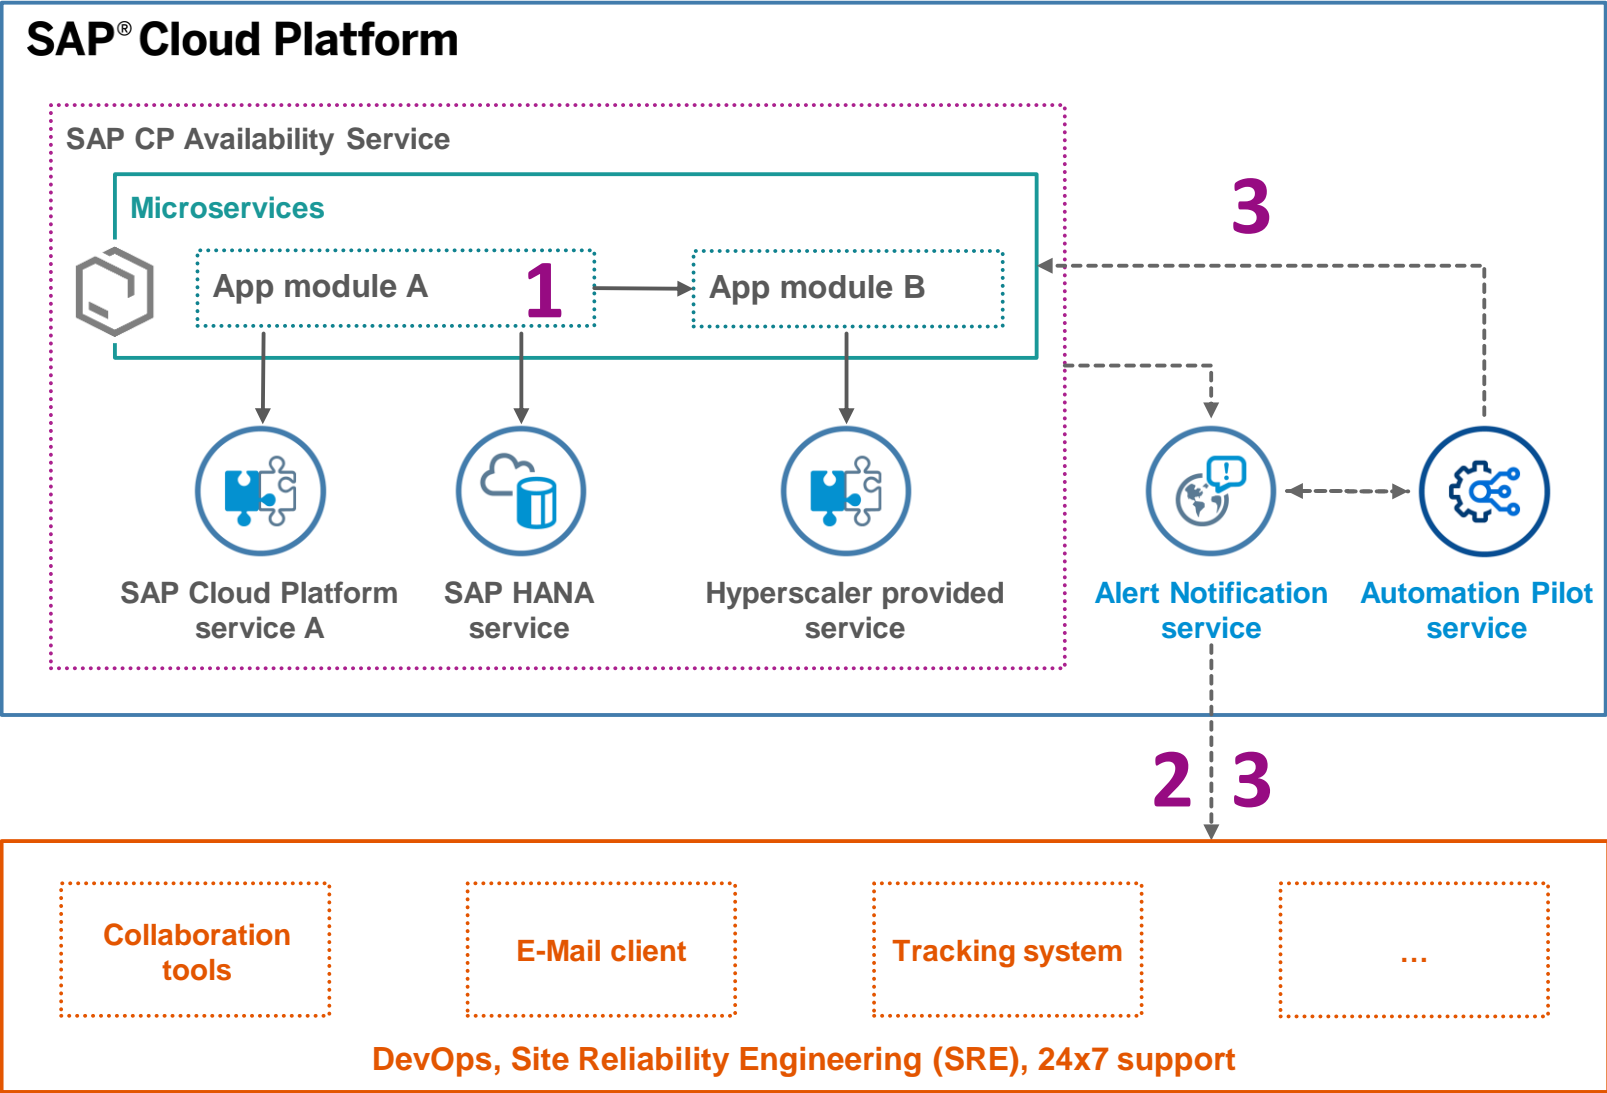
SAP® Cloud Platform

SAP CP Availability Service

Microservices

App module A

1

App module B

3

SAP Cloud Platform service A

SAP HANA service

Hyperscaler provided service

Alert Notification service

Automation Pilot service

2 3

Collaboration tools

E-Mail client

Tracking system

...

DevOps, Site Reliability Engineering (SRE), 24x7 support